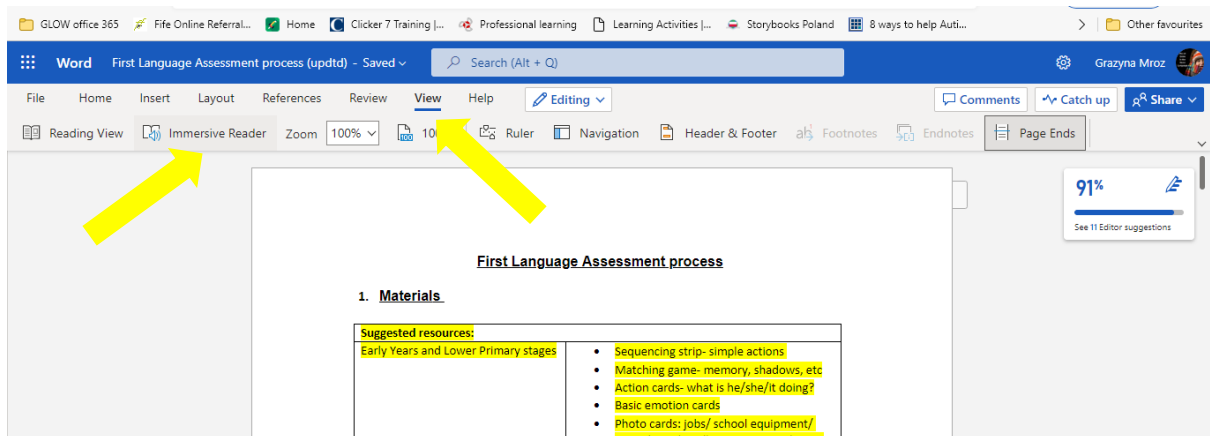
GLOW office 365 Fife Online Referral... Home Clicker 7 Training |... Professional learning Learning Activities |... Storybooks Poland 8 ways to help Auti... Other favourites

Word First Language Assessment process (updtd) - Saved Search (Alt + Q) Grazyna Mroz

File Home Insert Layout References Review View Help Editing Comments Catch up Share

Reading View Immersive Reader Zoom 100% 10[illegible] Ruler Navigation Header & Footer Footnotes Endnotes Page Ends

91%
See 11 Editor suggestions

First Language Assessment process

1. Materials

| Suggested resources: | |
|---|---|
| Early Years and Lower Primary stages | • Sequencing strip- simple actions<br>• Matching game- memory, shadows, etc<br>• Action cards- what is he/she/it doing?<br>• Basic emotion cards<br>• Photo cards: jobs/ school equipment/ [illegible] |